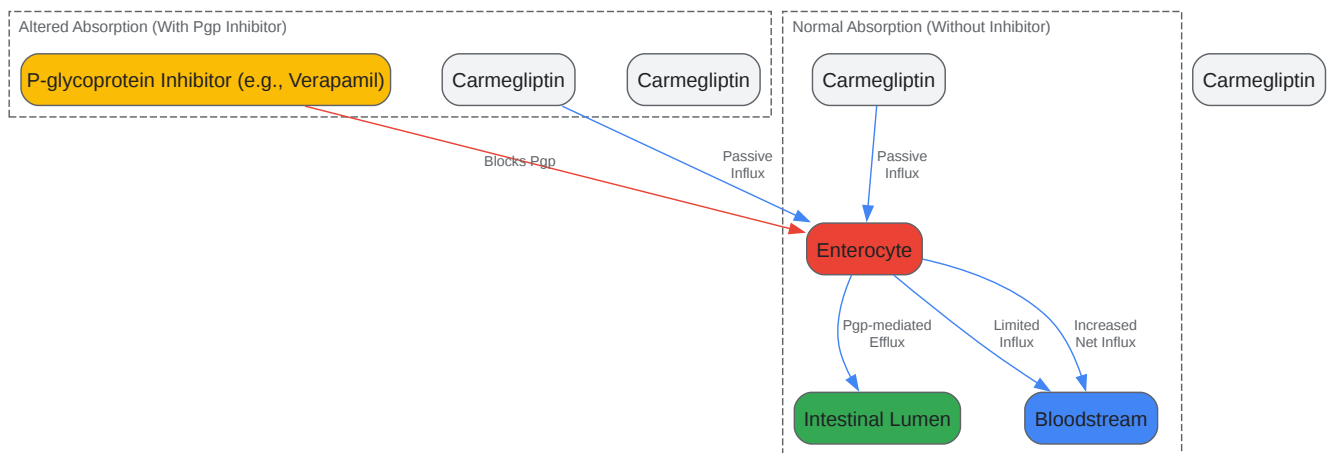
Altered Absorption (With Pgp Inhibitor)

P-glycoprotein Inhibitor (e.g., Verapamil)

Carmegliptin

Carmegliptin

Normal Absorption (Without Inhibitor)

Carmegliptin

Carmegliptin

Blocks Pgp

Passive Influx

Passive Influx

Enterocyte

Pgp-mediated Efflux

Limited Influx

Increased Net Influx

Intestinal Lumen

Bloodstream